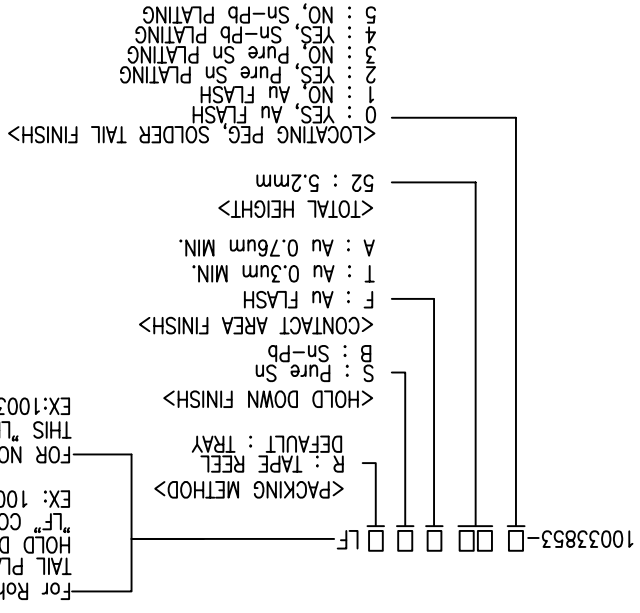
<LOCATING PEG, SOLDER TAIL FINISH>
0 : YES, Au FLASH
1 : NO, Au FLASH
2 : YES, Pure Sn PLATING
3 : NO, Pure Sn PLATING
4 : YES, Sn-Pb PLATING
5 : NO, Sn-Pb PLATING

<TOTAL HEIGHT>
52 : 5.2mm

<CONTACT AREA FINISH>
F : Au FLASH
T : Au 0.3um MIN.
A : Au 0.76um MIN.

<HOLD DOWN FINISH>
S : Pure Sn
B : Sn-Pb

<PACKING METHOD>
R : TAPE REEL
DEFAULT : TRAY

10033853-□ □□ □ □ □ □ LF

For Roh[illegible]
TAIL PL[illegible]
HOLD D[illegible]
"LF" CO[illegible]
EX: 100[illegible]

FOR NO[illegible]
THIS "L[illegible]
EX:1003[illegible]